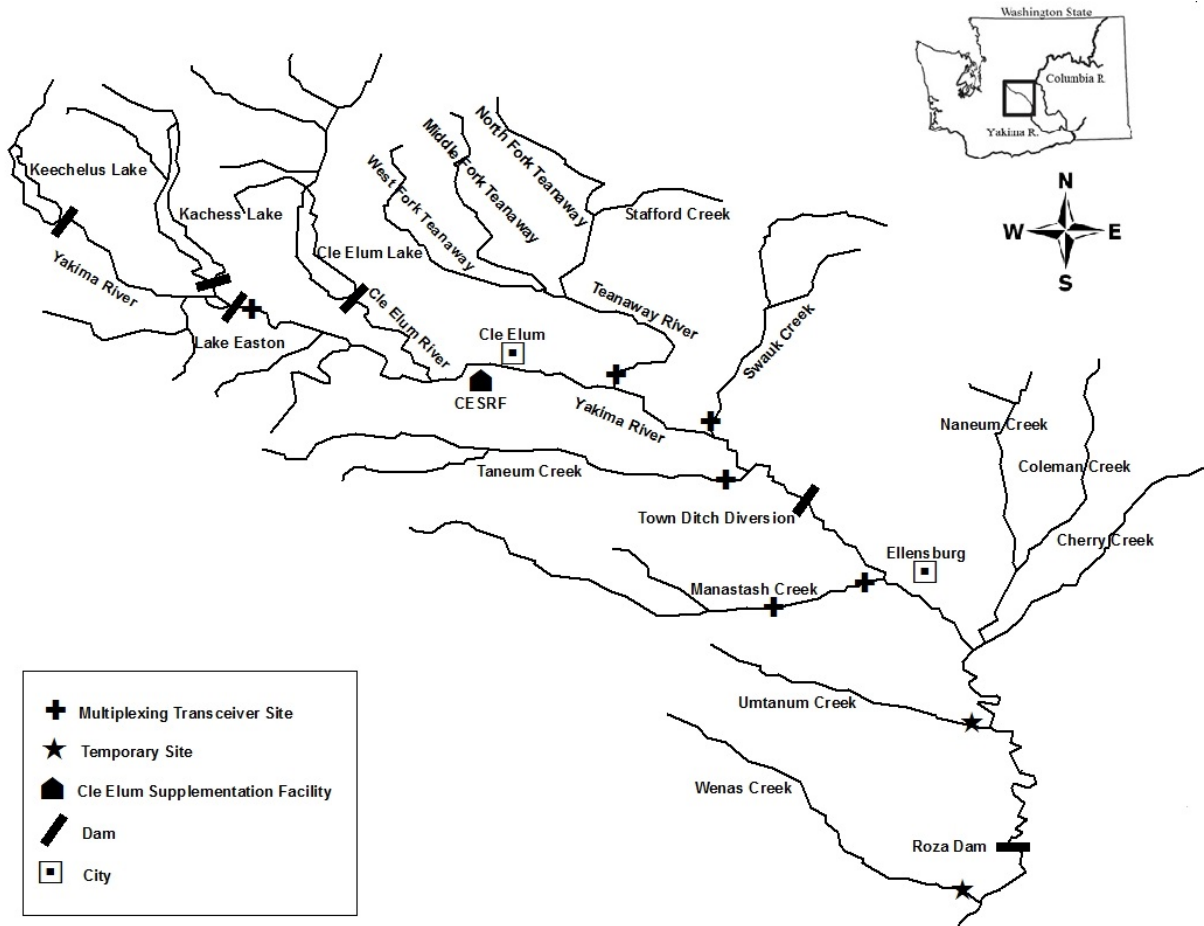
Washington State
Columbia R.
Yakima R.
N
W
E
S

Keechelus Lake
Kachess Lake
North Fork Teanaway
Middle Fork Teanaway
West Fork Teanaway
Stafford Creek
Cle Elum Lake
Yakima River
Cle Elum River
Teanaway River
Lake Easton
Cle Elum
Swauk Creek
CESRF
Yakima River
Naneum Creek
Coleman Creek
Taneum Creek
Town Ditch Diversion
Cherry Creek
Ellensburg
Manastash Creek
Umtanum Creek
Wenas Creek
Roza Dam

Multiplexing Transceiver Site
Temporary Site
Cle Elum Supplementation Facility
Dam
City